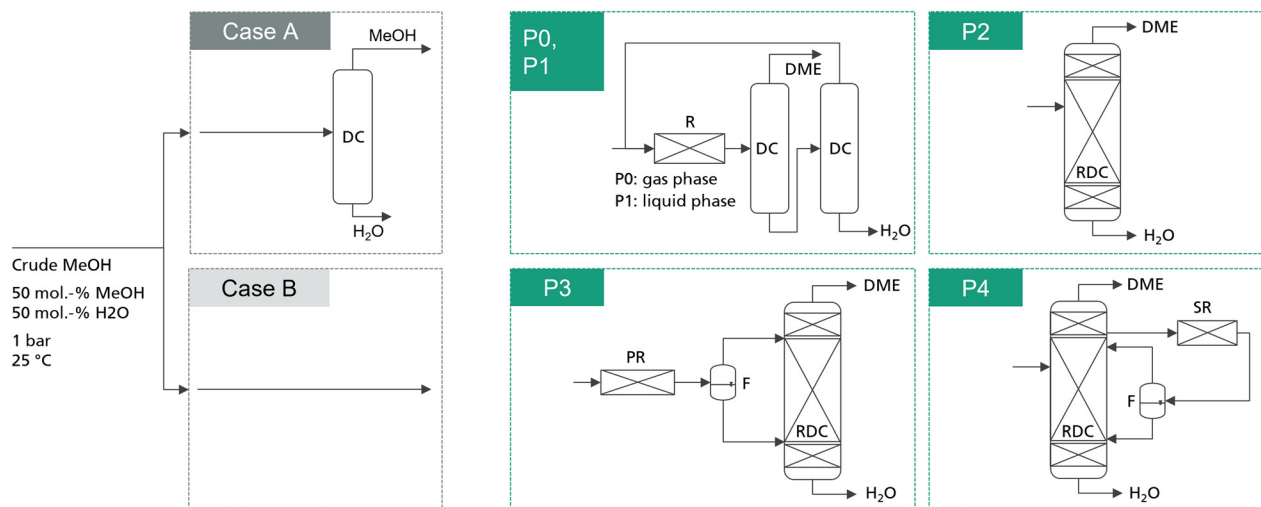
Crude MeOH

50 mol.-% MeOH
50 mol.-% H2O

1 bar
25 °C

Case A

MeOH

DC

$H_2O$

Case B

P0, P1

DME

R

DC

DC

P0: gas phase
P1: liquid phase

$H_2O$

P2

DME

RDC

$H_2O$

P3

DME

PR

F

RDC

$H_2O$

P4

DME

SR

F

RDC

$H_2O$